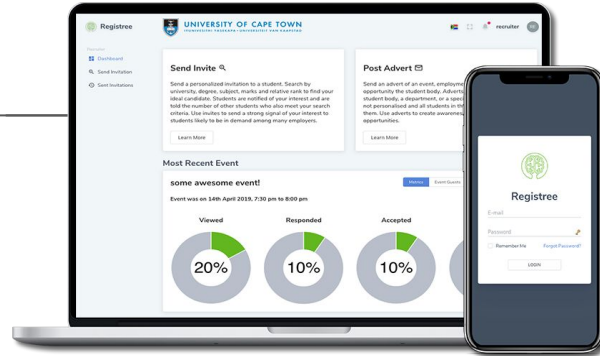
Registree

UNIVERSITY OF CAPE TOWN
IYUNIVESITHI YASEKAPA • UNIVERSITEIT VAN KAAPSTAD

recruiter

Recruiter
Dashboard
Send Invitation
Sent Invitations

Send Invite

Send a personalized invitation to a student. Search by university, degree, subject, marks and relative rank to find your ideal candidate. Students are notified of your interest and are told the number of other students who also meet your search criteria. Use invites to send a strong signal of your interest to students likely to be in demand among many employers.

Learn More

Post Advert

Send an advert of an event, employme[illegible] opportunity the student body. Adverts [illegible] student body, a department, or a spec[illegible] not personalised and all students in th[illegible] them. Use adverts to create awarenes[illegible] opportunities.

Learn More

Most Recent Event

some awesome event!

Metrics Event Guests

Event was on 14th April 2019, 7:30 pm to 8:00 pm

Viewed
20%

Responded
10%

Accepted
10%

Registree

E-mail

Password

Remember Me

Forgot Password?

LOGIN